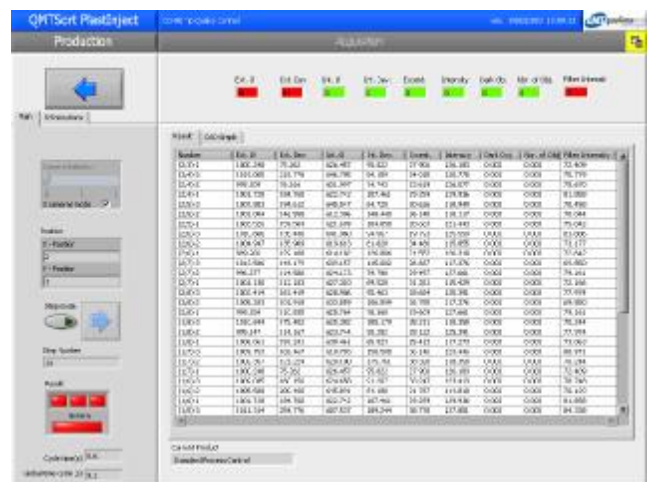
QMTSort PlastEject

Production

Acquisition

Main

Ext. X | Ext. Dev | Int. X | Int. Dev. | Exxent. | Intensity | Dark Occ. | Nbr. of Obj. | Filter Intensity

Result | Grid Graph

| Number | Ext. X | Ext. Dev. | Int. X | Int. Dev. | Exxent. | Intensity | Dark Occ. | Nbr. of Obj. | Filter Intensity |
|---|---|---|---|---|---|---|---|---|---|
| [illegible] | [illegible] | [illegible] | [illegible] | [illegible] | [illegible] | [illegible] | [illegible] | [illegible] | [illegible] |

Position

X - Position

Y - Position

Stepmode

Step Number

Result

Current Product

StandardProcessControl

Cycle time(s)